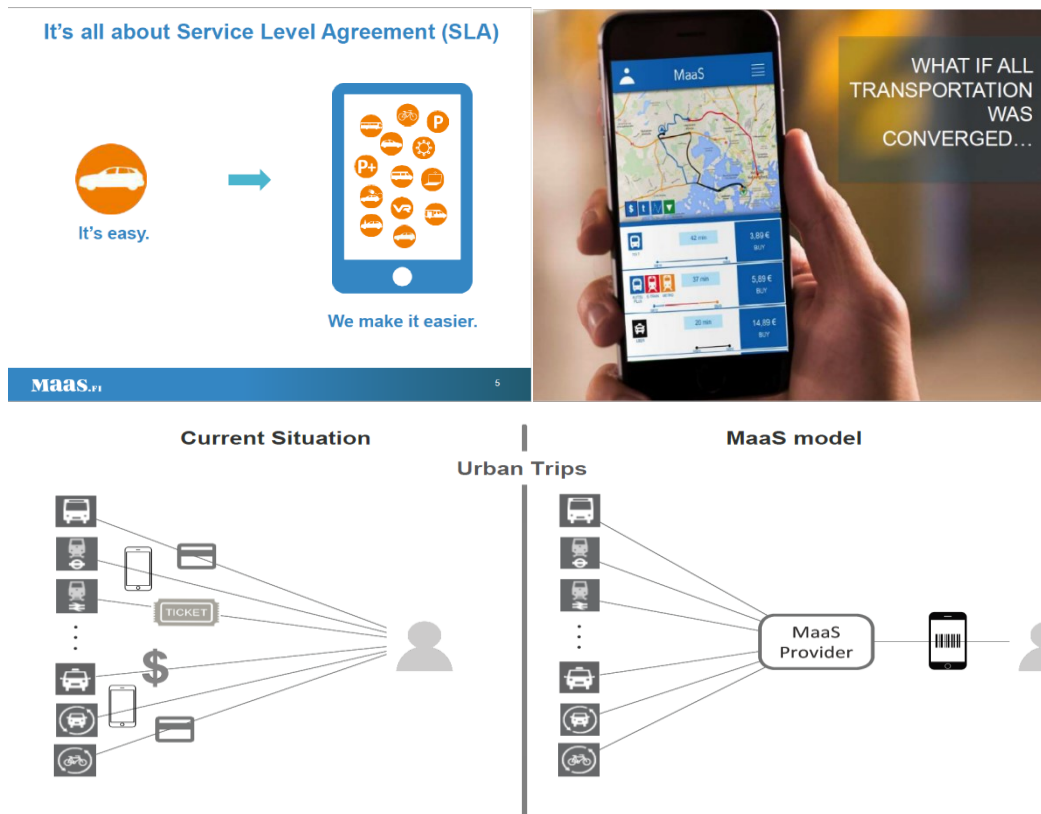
It's all about Service Level Agreement (SLA)

It's easy.

P

P+

VR

We make it easier.

MaaS.FI

5

MaaS

42 min

3,89 €
BUY

37 min

5,89 €
BUY

20 min

14,89 €
BUY

WHAT IF ALL TRANSPORTATION WAS CONVERGED...

Current Situation

MaaS model

Urban Trips

TICKET

$

MaaS Provider